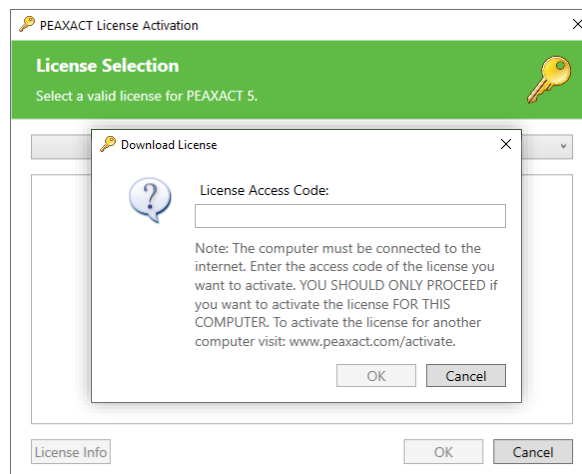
PEAXACT License Activation

License Selection

Select a valid license for PEAXACT 5.

Download License

License Access Code:

Note: The computer must be connected to the internet. Enter the access code of the license you want to activate. YOU SHOULD ONLY PROCEED if you want to activate the license FOR THIS COMPUTER. To activate the license for another computer visit: www.peaxact.com/activate.

OK

Cancel

License Info

OK

Cancel